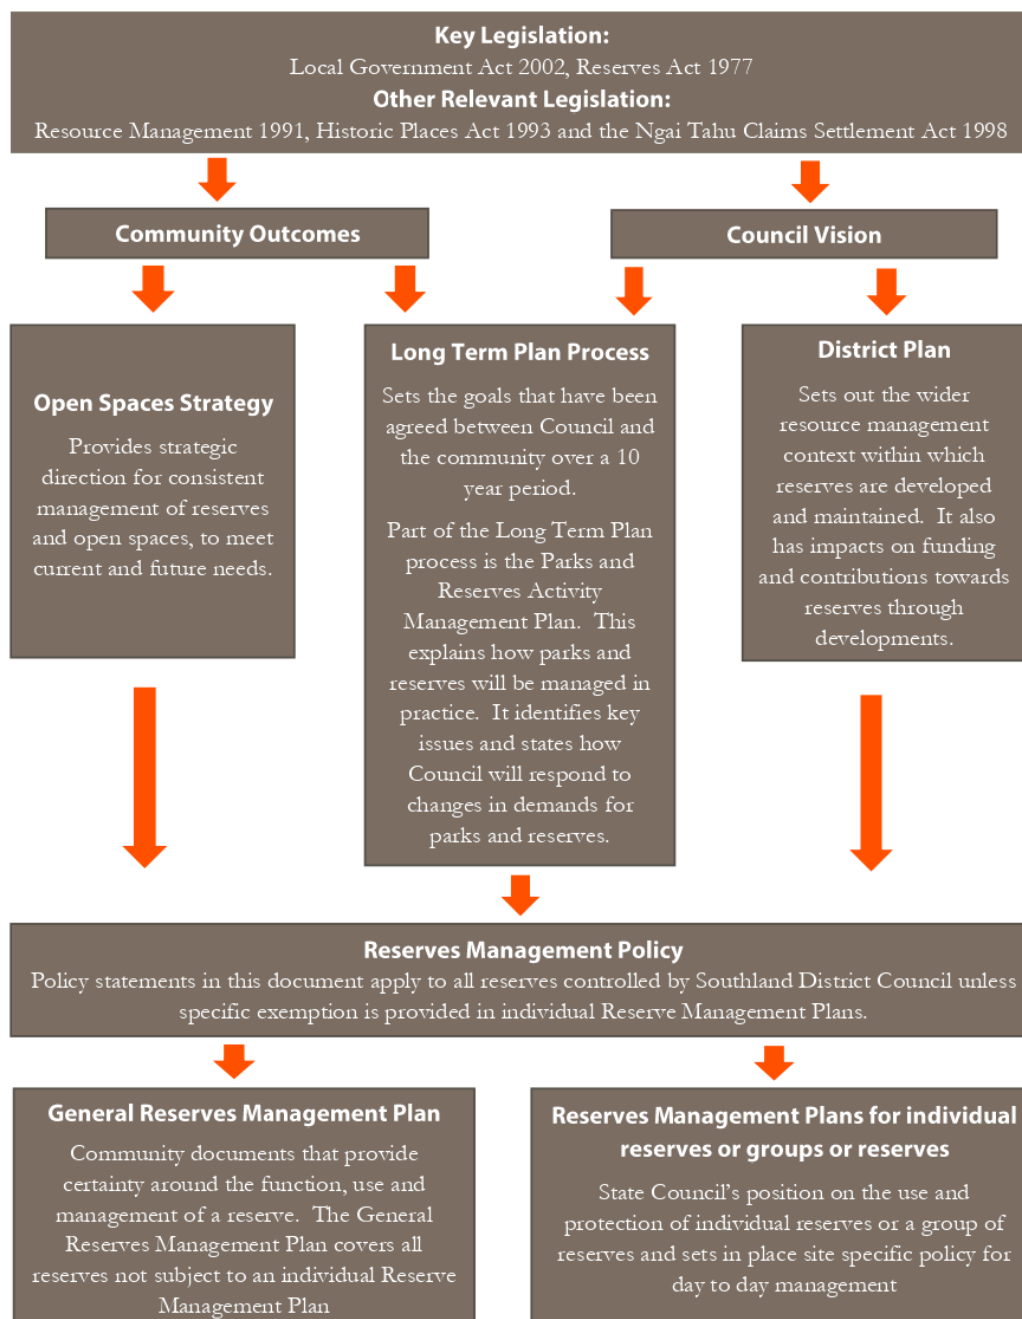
Key Legislation:
Local Government Act 2002, Reserves Act 1977
Other Relevant Legislation:
Resource Management 1991, Historic Places Act 1993 and the Ngai Tahu Claims Settlement Act 1998

Community Outcomes

Council Vision

Open Spaces Strategy
Provides strategic direction for consistent management of reserves and open spaces, to meet current and future needs.

Long Term Plan Process
Sets the goals that have been agreed between Council and the community over a 10 year period.

Part of the Long Term Plan process is the Parks and Reserves Activity Management Plan. This explains how parks and reserves will be managed in practice. It identifies key issues and states how Council will respond to changes in demands for parks and reserves.

District Plan
Sets out the wider resource management context within which reserves are developed and maintained. It also has impacts on funding and contributions towards reserves through developments.

Reserves Management Policy
Policy statements in this document apply to all reserves controlled by Southland District Council unless specific exemption is provided in individual Reserve Management Plans.

General Reserves Management Plan
Community documents that provide certainty around the function, use and management of a reserve. The General Reserves Management Plan covers all reserves not subject to an individual Reserve Management Plan

Reserves Management Plans for individual reserves or groups or reserves
State Council's position on the use and protection of individual reserves or a group of reserves and sets in place site specific policy for day to day management